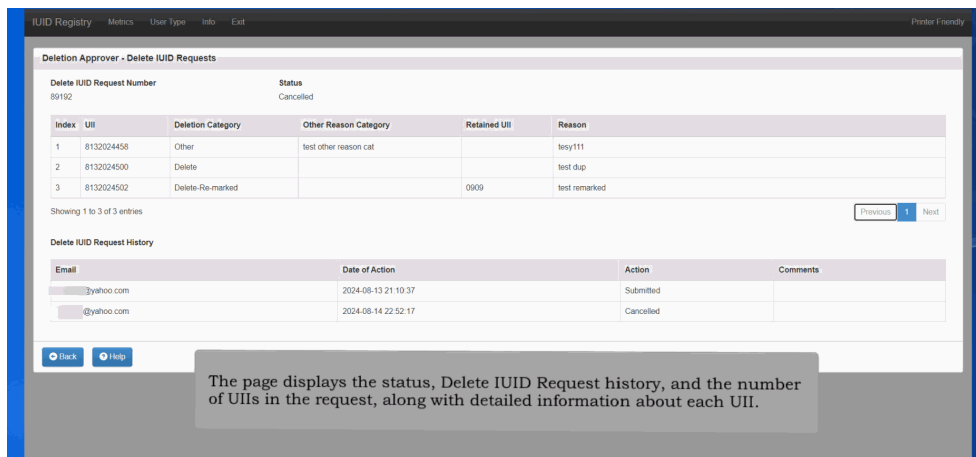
IUID Registry Metrics User Type Info Exit Printer Friendly

Deletion Approver - Delete IUID Requests

Delete IUID Request Number
89192

Status
Cancelled

| Index | UII | Deletion Category | Other Reason Category | Retained UII | Reason |
|---|---|---|---|---|---|
| 1 | 8132024458 | Other | test other reason cat | | tesy111 |
| 2 | 8132024500 | Delete | | | test dup |
| 3 | 8132024502 | Delete-Re-marked | | 0909 | test remarked |

Showing 1 to 3 of 3 entries

Previous 1 Next

Delete IUID Request History

| Email | Date of Action | Action | Comments |
|---|---|---|---|
| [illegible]@yahoo.com | 2024-08-13 21:10:37 | Submitted | |
| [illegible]@yahoo.com | 2024-08-14 22:52:17 | Cancelled | |

Back Help

The page displays the status, Delete IUID Request history, and the number of UIIs in the request, along with detailed information about each UII.